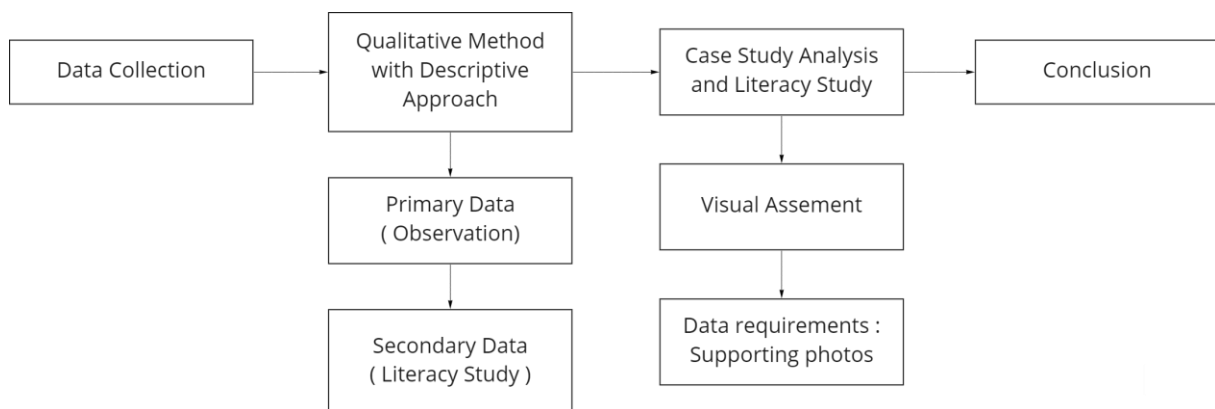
Data Collection

Qualitative Method with Descriptive Approach

Case Study Analysis and Literacy Study

Conclusion

Primary Data ( Observation)

Visual Assement

Secondary Data ( Literacy Study )

Data requirements : Supporting photos